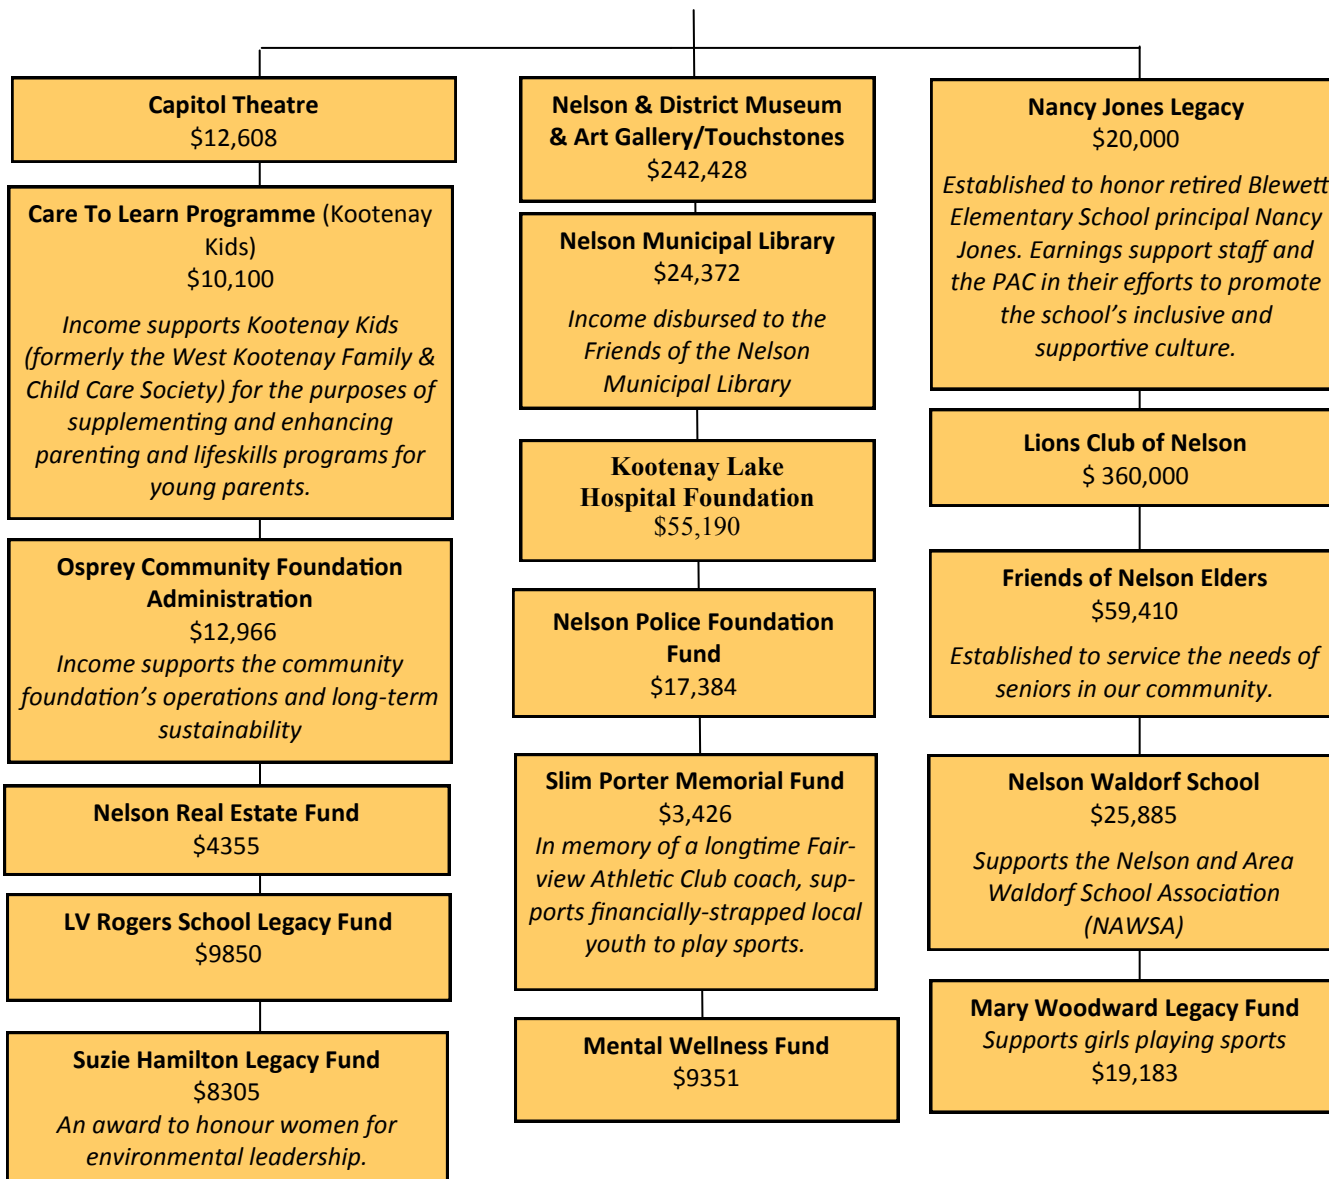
Capitol Theatre
$12,608

Care To Learn Programme (Kootenay Kids)
$10,100

Income supports Kootenay Kids (formerly the West Kootenay Family & Child Care Society) for the purposes of supplementing and enhancing parenting and lifeskills programs for young parents.

Osprey Community Foundation Administration
$12,966
Income supports the community foundation's operations and long-term sustainability

Nelson Real Estate Fund
$4355

LV Rogers School Legacy Fund
$9850

Suzie Hamilton Legacy Fund
$8305
An award to honour women for environmental leadership.

Nelson & District Museum & Art Gallery/Touchstones
$242,428

Nelson Municipal Library
$24,372

Income disbursed to the Friends of the Nelson Municipal Library

Kootenay Lake Hospital Foundation
$55,190

Nelson Police Foundation Fund
$17,384

Slim Porter Memorial Fund
$3,426
In memory of a longtime Fairview Athletic Club coach, supports financially-strapped local youth to play sports.

Mental Wellness Fund
$9351

Nancy Jones Legacy
$20,000

Established to honor retired Blewett Elementary School principal Nancy Jones. Earnings support staff and the PAC in their efforts to promote the school's inclusive and supportive culture.

Lions Club of Nelson
$ 360,000

Friends of Nelson Elders
$59,410

Established to service the needs of seniors in our community.

Nelson Waldorf School
$25,885

Supports the Nelson and Area Waldorf School Association (NAWSA)

Mary Woodward Legacy Fund
Supports girls playing sports
$19,183